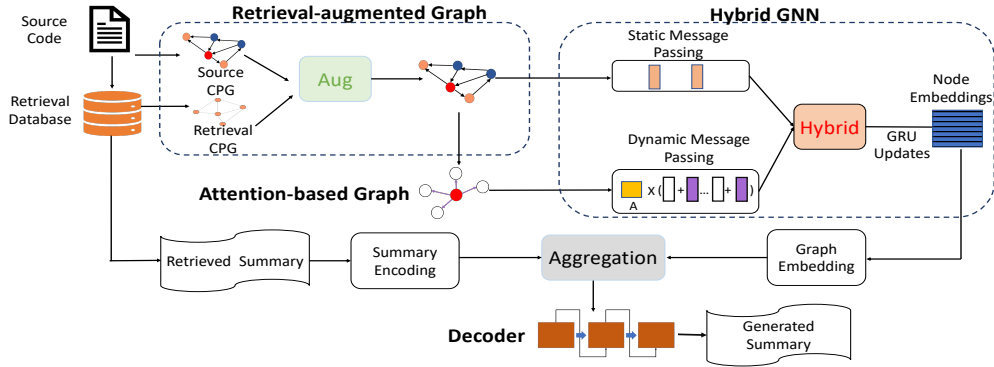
Source Code

Retrieval Database

Retrieval-augmented Graph

Source CPG

Retrieval CPG

Aug

Hybrid GNN

Static Message Passing

Dynamic Message Passing

X ( + ... + )

A

Hybrid

GRU Updates

Node Embeddings

Attention-based Graph

Retrieved Summary

Summary Encoding

Aggregation

Graph Embedding

Decoder

Generated Summary